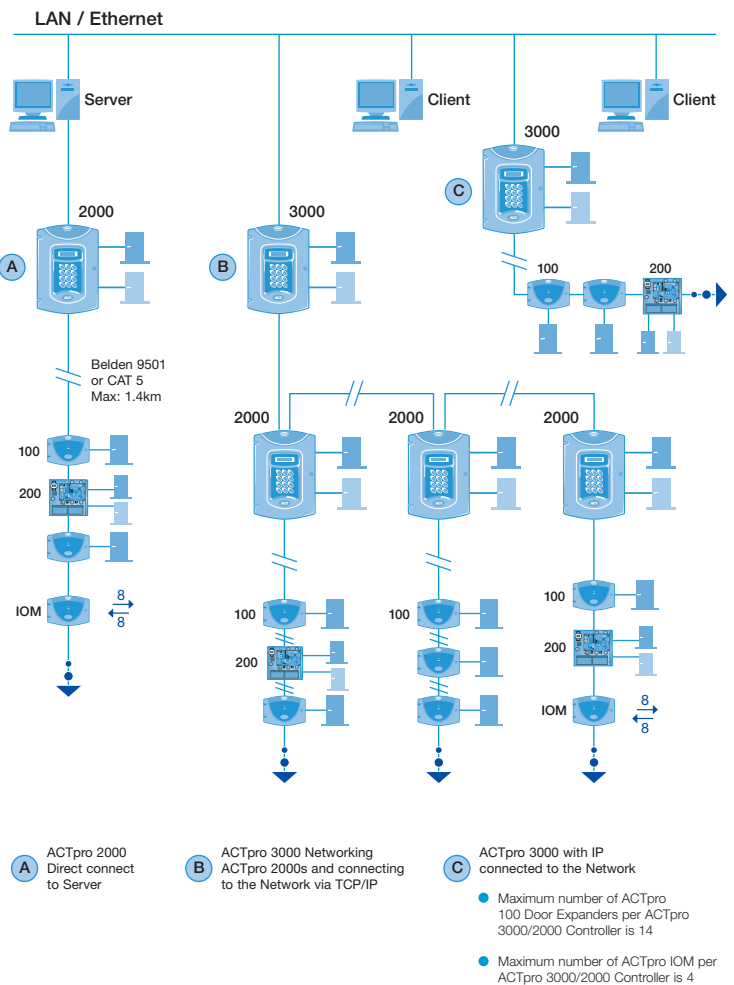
LAN / Ethernet

Server

Client

Client

3000

C

2000

3000

A

B

100

200

Belden 9501
or CAT 5
Max: 1.4km

2000

2000

2000

100

200

100

200

IOM

8

8

100

200

100

100

200

IOM

8

8

A ACTpro 2000 Direct connect to Server

B ACTpro 3000 Networking ACTpro 2000s and connecting to the Network via TCP/IP

C ACTpro 3000 with IP connected to the Network

Maximum number of ACTpro 100 Door Expanders per ACTpro 3000/2000 Controller is 14

Maximum number of ACTpro IOM per ACTpro 3000/2000 Controller is 4